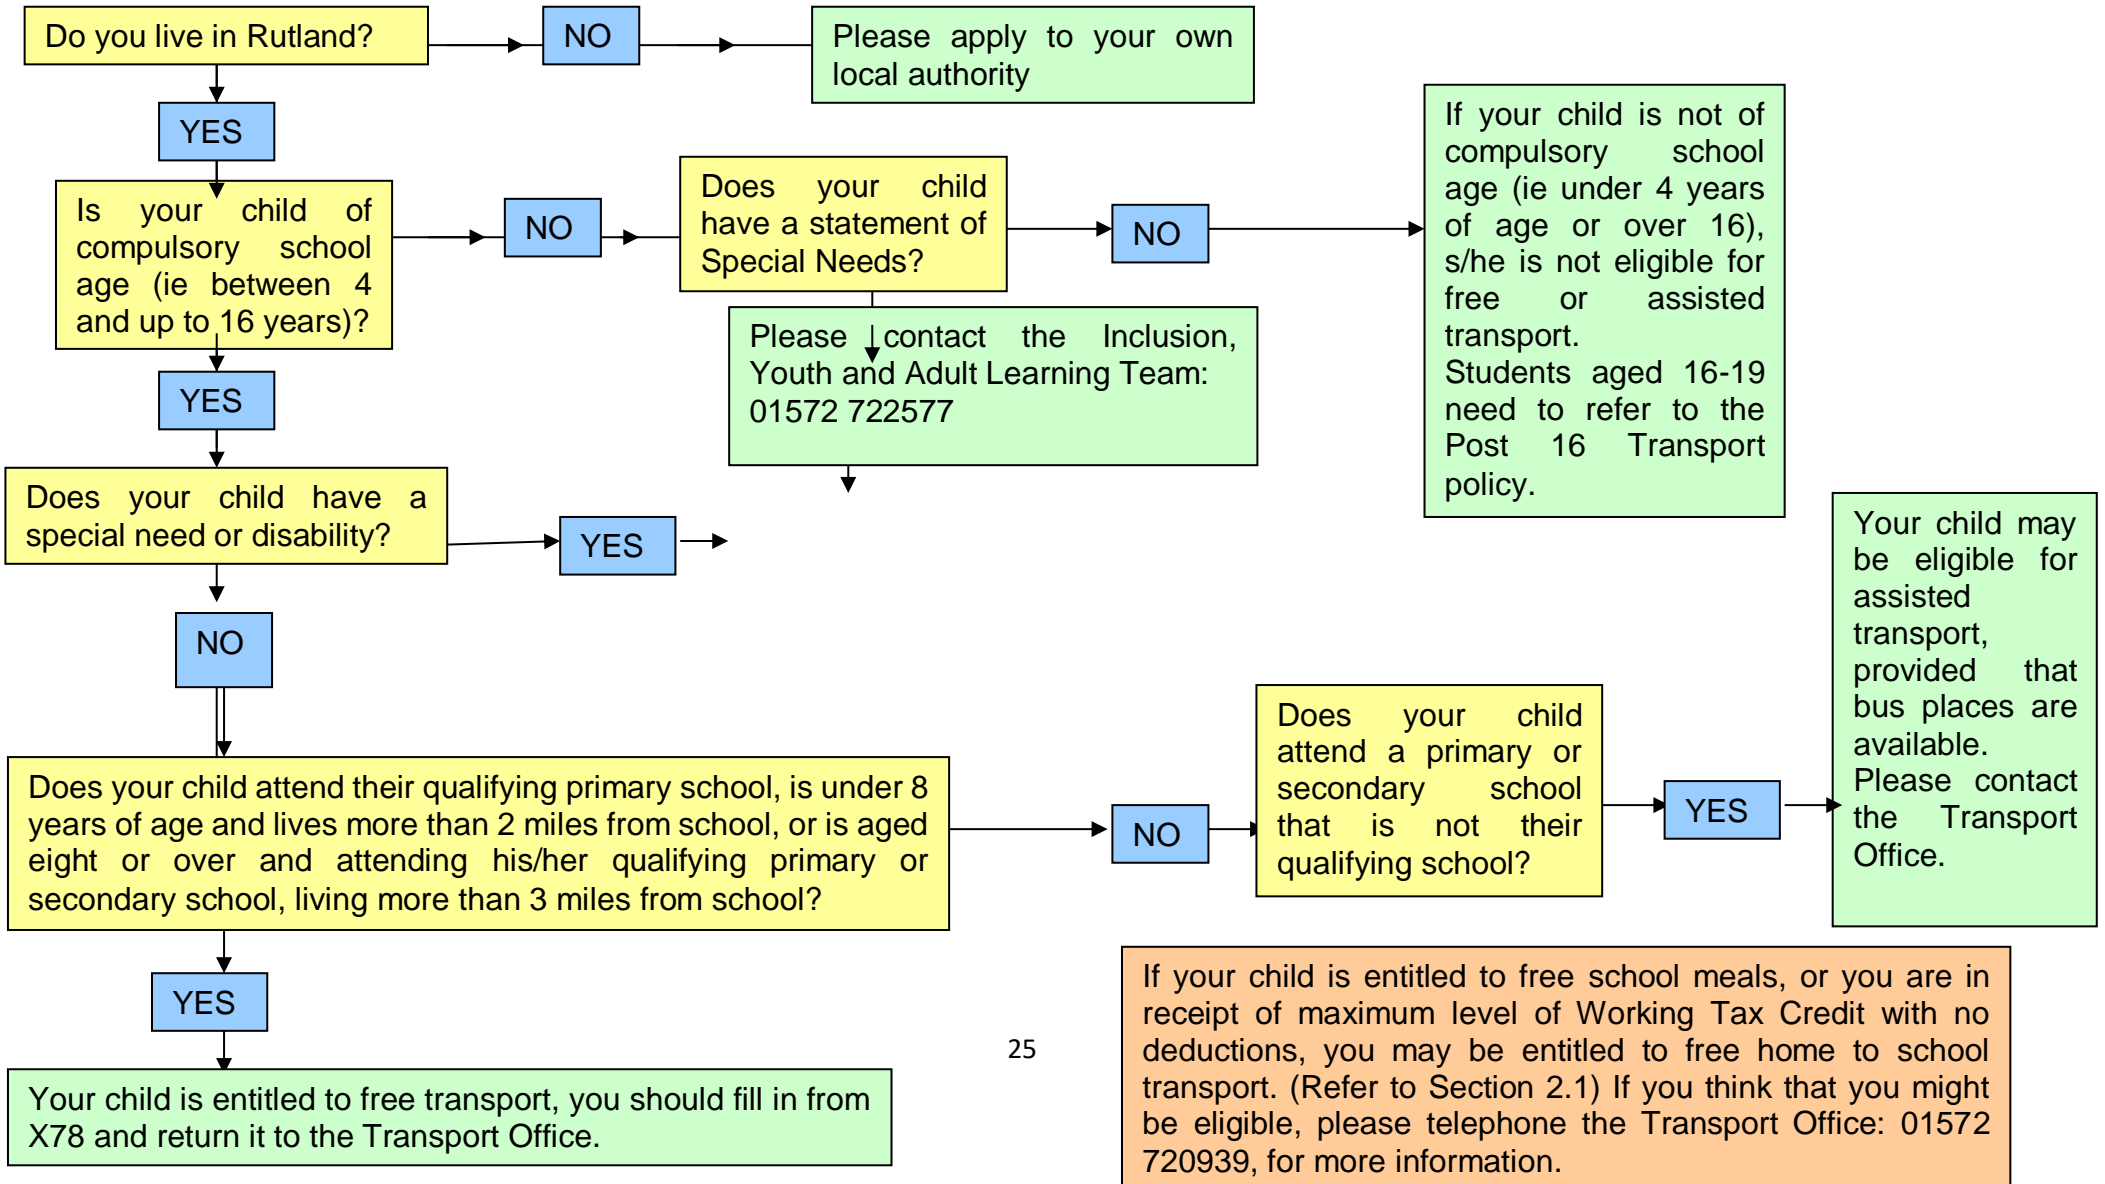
Do you live in Rutland?

NO

Please apply to your own local authority

YES

Is your child of compulsory school age (ie between 4 and up to 16 years)?

NO

Does your child have a statement of Special Needs?

NO

If your child is not of compulsory school age (ie under 4 years of age or over 16), s/he is not eligible for free or assisted transport.
Students aged 16-19 need to refer to the Post 16 Transport policy.

Please contact the Inclusion, Youth and Adult Learning Team: 01572 722577

YES

Does your child have a special need or disability?

YES

NO

Your child may be eligible for assisted transport, provided that bus places are available.
Please contact the Transport Office.

Does your child attend a primary or secondary school that is not their qualifying school?

YES

Does your child attend their qualifying primary school, is under 8 years of age and lives more than 2 miles from school, or is aged eight or over and attending his/her qualifying primary or secondary school, living more than 3 miles from school?

NO

YES

25

If your child is entitled to free school meals, or you are in receipt of maximum level of Working Tax Credit with no deductions, you may be entitled to free home to school transport. (Refer to Section 2.1) If you think that you might be eligible, please telephone the Transport Office: 01572 720939, for more information.

Your child is entitled to free transport, you should fill in from X78 and return it to the Transport Office.